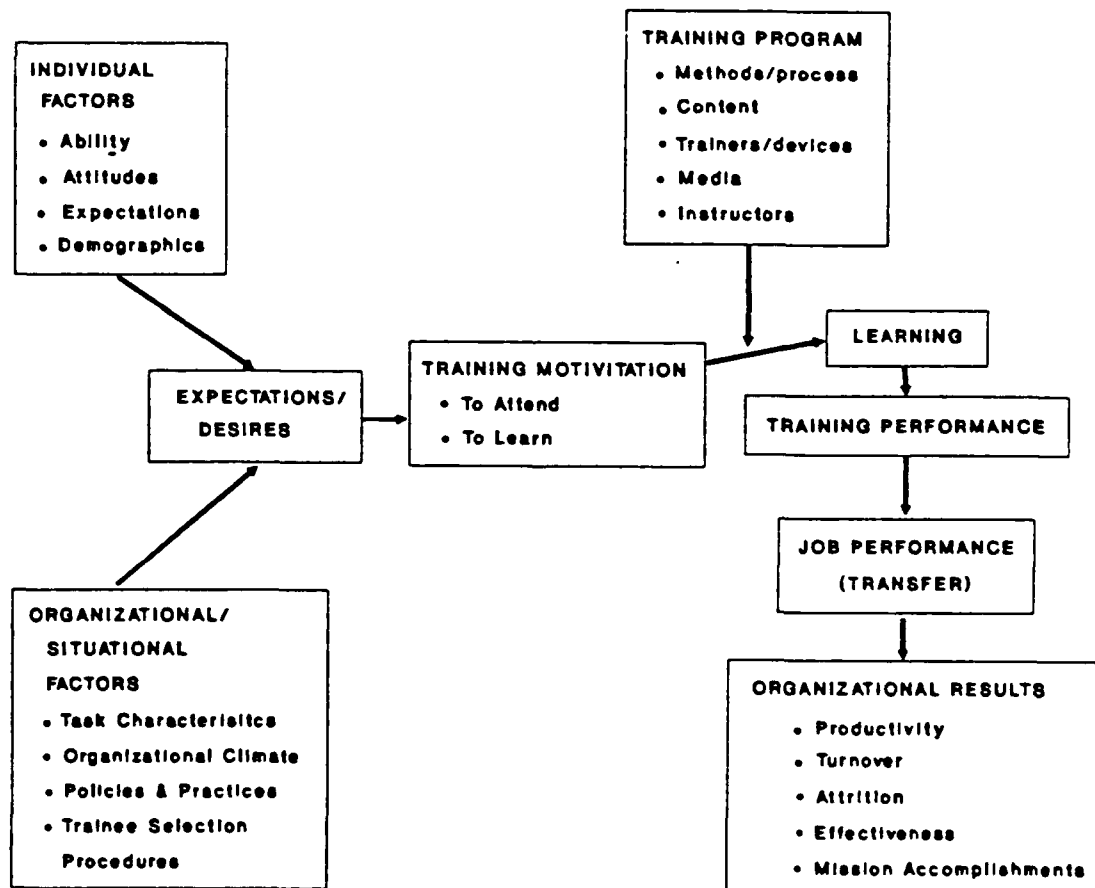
INDIVIDUAL FACTORS
• Ability
• Attitudes
• Expectations
• Demographics

TRAINING PROGRAM
• Methods/process
• Content
• Trainers/devices
• Media
• Instructors

EXPECTATIONS/ DESIRES

TRAINING MOTIVITATION
• To Attend
• To Learn

LEARNING

TRAINING PERFORMANCE

JOB PERFORMANCE (TRANSFER)

ORGANIZATIONAL/ SITUATIONAL FACTORS
• Task Characterisitcs
• Organizational Climate
• Policies & Practices
• Trainee Selection Procedures

ORGANIZATIONAL RESULTS
• Productivity
• Turnover
• Attrition
• Effectiveness
• Mission Accomplishments